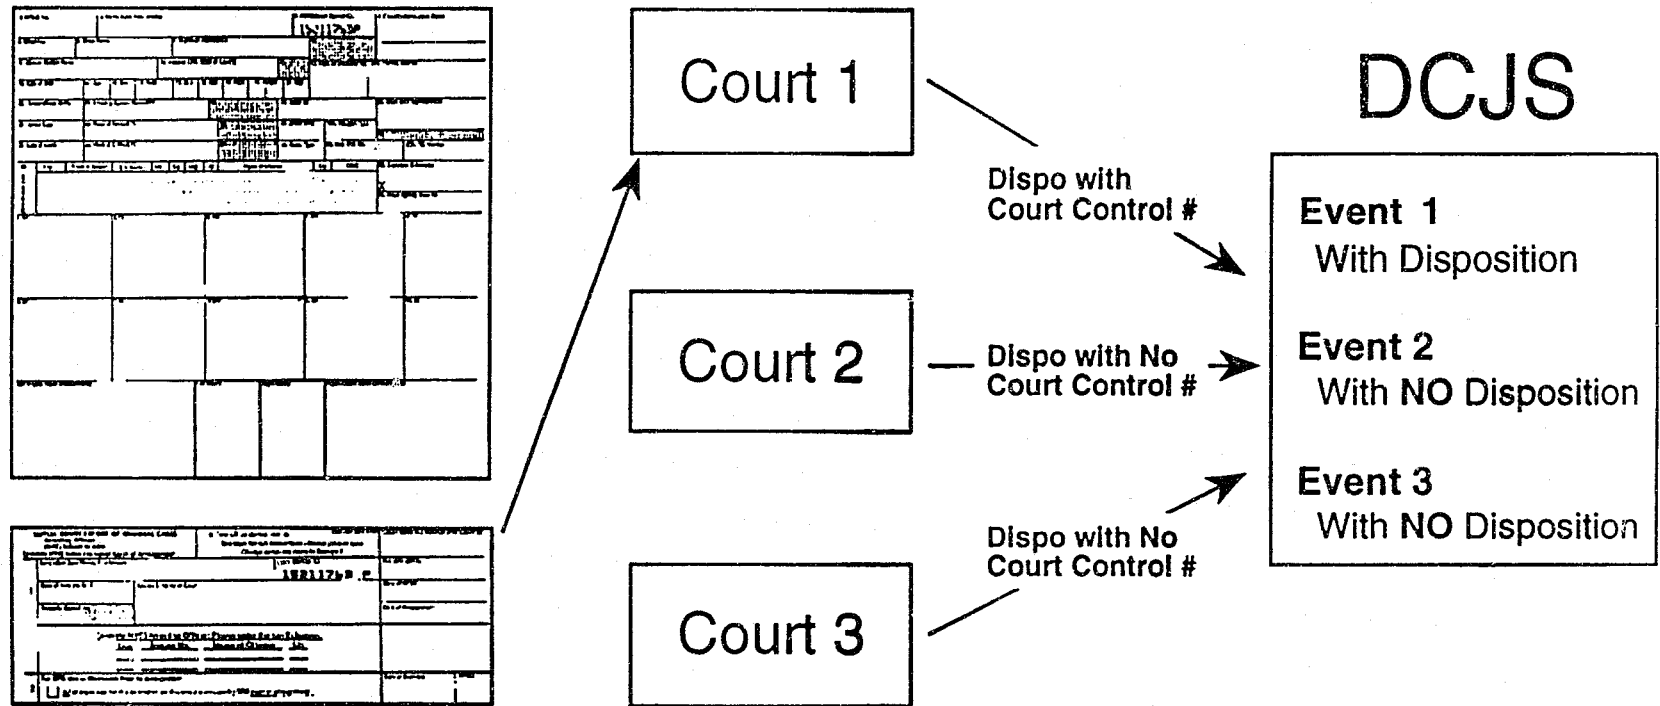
Court 1

Court 2

Court 3

DCJS

Dispo with Court Control #

Dispo with No Court Control #

Dispo with No Court Control #

Event 1
With Disposition

Event 2
With NO Disposition

Event 3
With NO Disposition